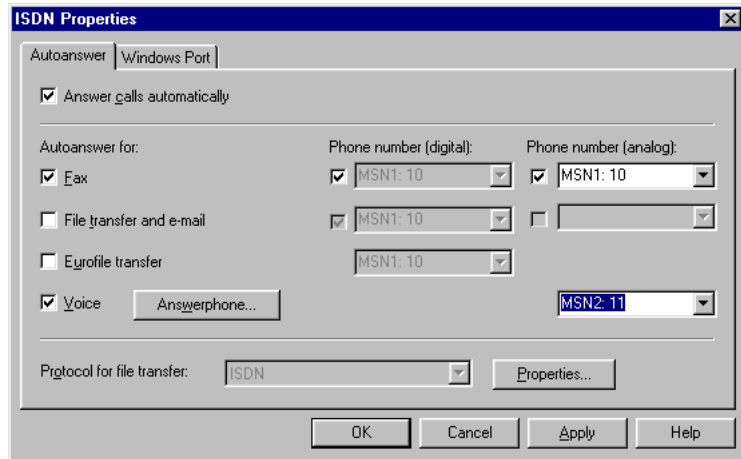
ISDN Properties

Autoanswer | Windows Port

Answer calls automatically

Autoanswer for:
Phone number (digital):
Phone number (analog):

Fax
MSN1: 10
MSN1: 10

File transfer and e-mail
MSN1: 10

Eurofile transfer
MSN1: 10

Voice
Answerphone...
MSN2: 11

Protocol for file transfer:
ISDN
Properties...

OK
Cancel
Apply
Help